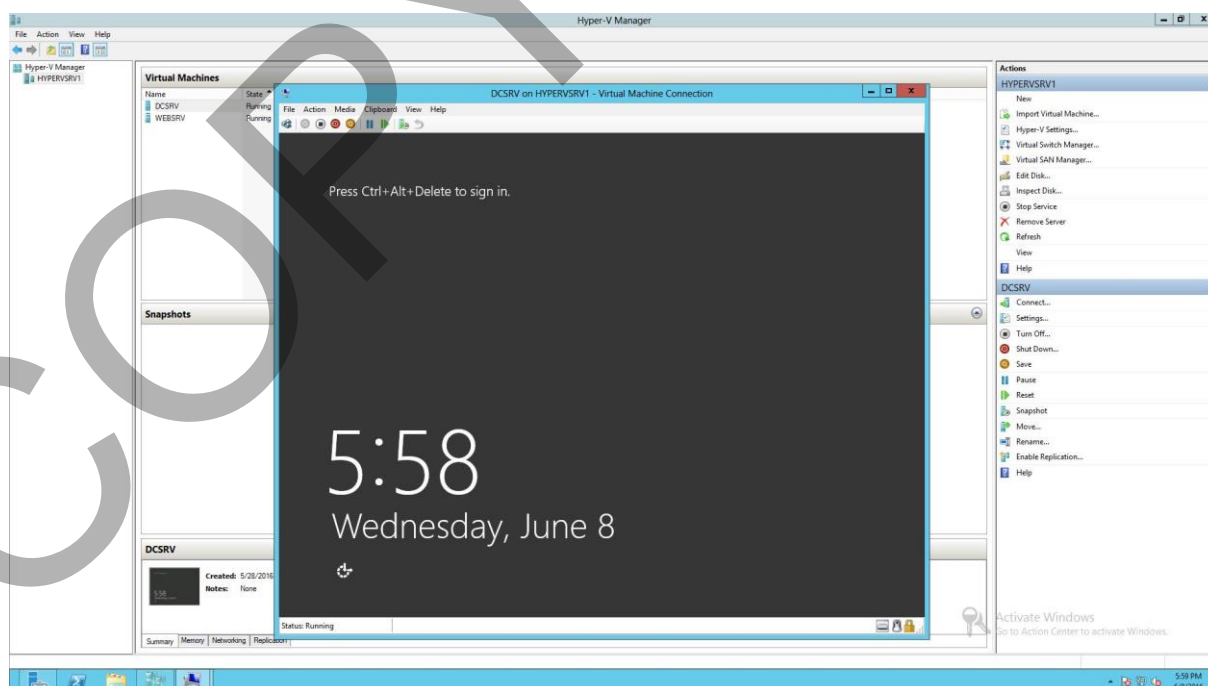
Hyper-V Manager

File Action View Help

Hyper-V Manager
HYPERVSRV1

Virtual Machines

| Name | State |
|---|---|
| DCSRV | Running |
| WEBSRV | Running |

Snapshots

DCSRV

Created: 5/28/2016
Notes: None

Summary | Memory | Networking | Replication

DCSRV on HYPERVSRV1 - Virtual Machine Connection

File Action Media Clipboard View Help

Press Ctrl+Alt+Delete to sign in.

5:58

Wednesday, June 8

Status: Running

Actions

HYPERVSRV1

New
Import Virtual Machine...
Hyper-V Settings...
Virtual Switch Manager...
Virtual SAN Manager...
Edit Disk...
Inspect Disk...
Stop Service
Remove Server
Refresh
View
Help

DCSRV

Connect...
Settings...
Turn Off...
Shut Down...
Save
Pause
Reset
Snapshot
Move...
Rename...
Enable Replication...
Help

Activate Windows
Go to Action Center to activate Windows.

5:59 PM
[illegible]